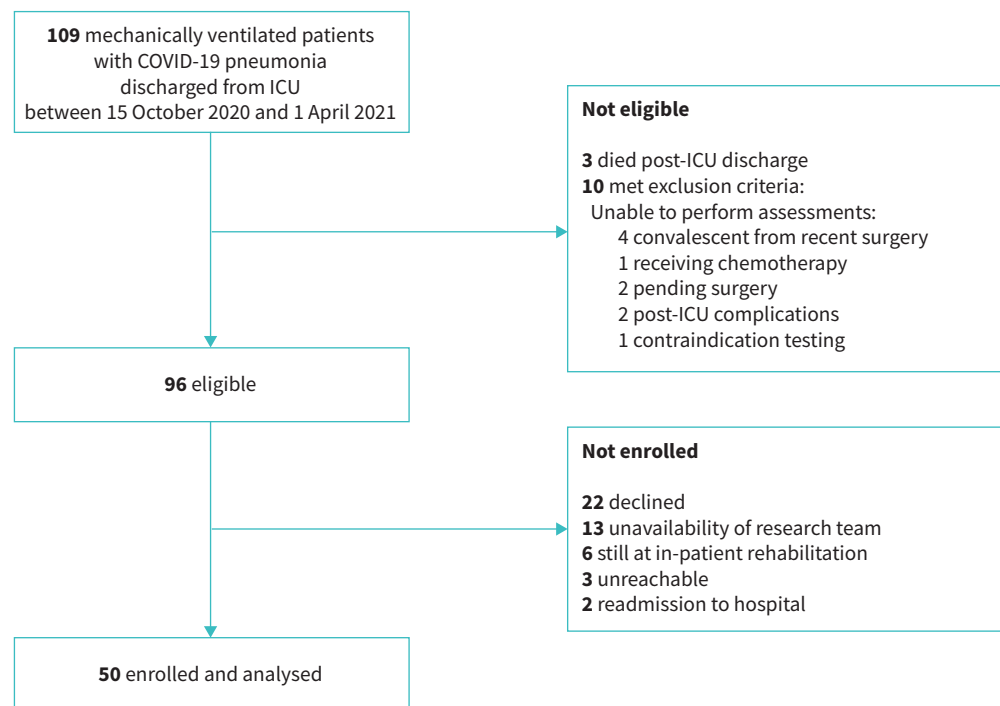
109 mechanically ventilated patients with COVID-19 pneumonia discharged from ICU between 15 October 2020 and 1 April 2021

Not eligible

3 died post-ICU discharge
10 met exclusion criteria:
Unable to perform assessments:
4 convalescent from recent surgery
1 receiving chemotherapy
2 pending surgery
2 post-ICU complications
1 contraindication testing

96 eligible

Not enrolled

22 declined
13 unavailability of research team
6 still at in-patient rehabilitation
3 unreachable
2 readmission to hospital

50 enrolled and analysed